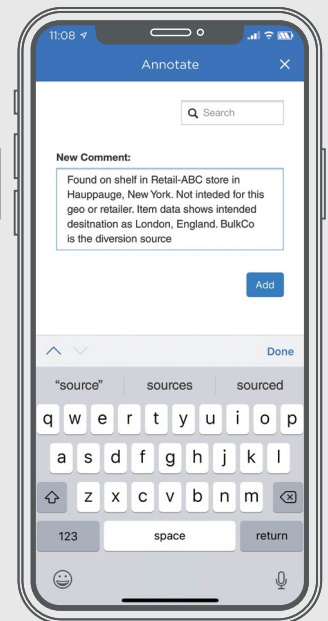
11:08

Annotate

Search

New Comment:

Found on shelf in Retail-ABC store in Hauppauge, New York. Not inteded for this geo or retailer. Item data shows intended desitnation as London, England. BulkCo is the diversion source

Add

Done

"source" sources sourced

q w e r t y u i o p

a s d f g h j k l

z x c v b n m

123 space return